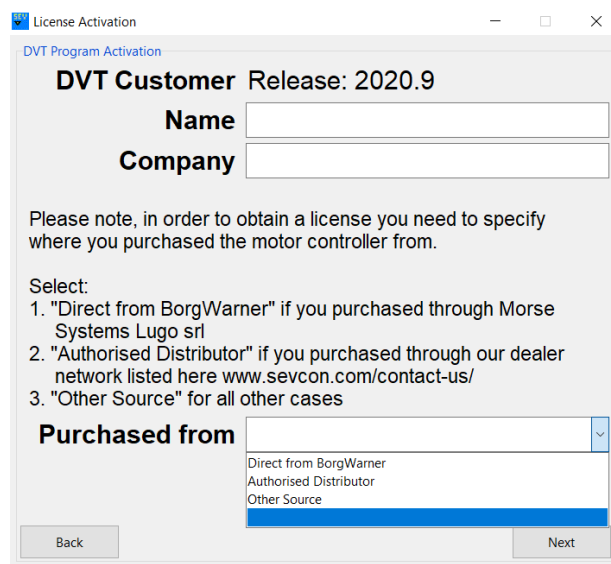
License Activation

DVT Program Activation

DVT Customer Release: 2020.9

Name

Company

Please note, in order to obtain a license you need to specify where you purchased the motor controller from.

Select:
1. "Direct from BorgWarner" if you purchased through Morse Systems Lugo srl
2. "Authorised Distributor" if you purchased through our dealer network listed here www.sevcon.com/contact-us/
3. "Other Source" for all other cases

Purchased from

Direct from BorgWarner
Authorised Distributor
Other Source

Back

Next